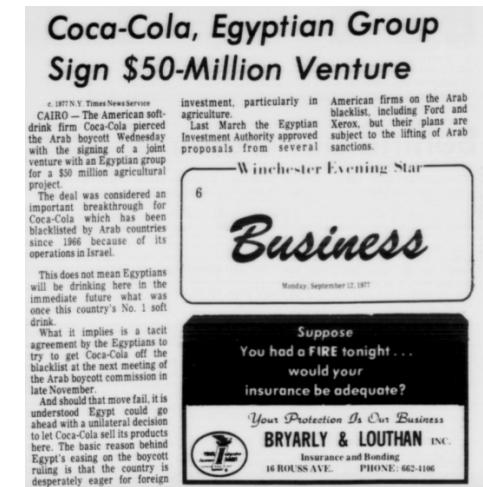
Coca-Cola, Egyptian Group Sign $50-Million Venture

c. 1977 N.Y. Times News Service

CAIRO — The American soft-drink firm Coca-Cola pierced the Arab boycott Wednesday with the signing of a joint venture with an Egyptian group for a $50 million agricultural project.

The deal was considered an important breakthrough for Coca-Cola which has been blacklisted by Arab countries since 1966 because of its operations in Israel.

This does not mean Egyptians will be drinking here in the immediate future what was once this country's No. 1 soft drink.

What it implies is a tacit agreement by the Egyptians to try to get Coca-Cola off the blacklist at the next meeting of the Arab boycott commission in late November.

And should that move fail, it is understood Egypt could go ahead with a unilateral decision to let Coca-Cola sell its products here. The basic reason behind Egypt's easing on the boycott ruling is that the country is desperately eager for foreign investment, particularly in agriculture.

Last March the Egyptian Investment Authority approved proposals from several American firms on the Arab blacklist, including Ford and Xerox, but their plans are subject to the lifting of Arab sanctions.

Winchester Evening Star

6

Business

Monday, September 12, 1977

Suppose
You had a FIRE tonight . . .
would your
insurance be adequate?

Your Protection Is Our Business

BRYARLY & LOUTHAN INC.

Insurance and Bonding

16 ROUSS AVE. PHONE: 662-4106